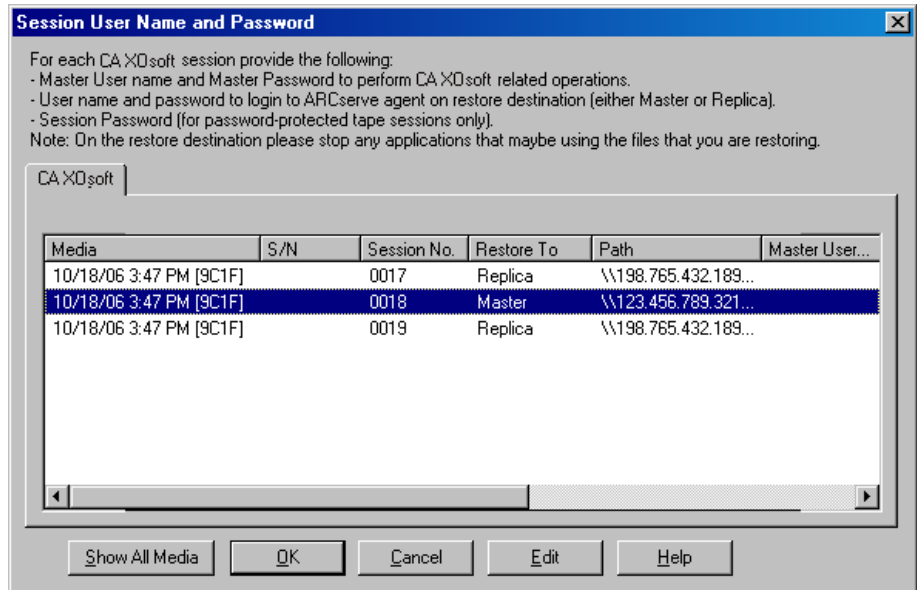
Session User Name and Password

For each CA XOsoft session provide the following:
- Master User name and Master Password to perform CA XOsoft related operations.
- User name and password to login to ARCserve agent on restore destination (either Master or Replica).
- Session Password (for password-protected tape sessions only).
Note: On the restore destination please stop any applications that maybe using the files that you are restoring.

CA XOsoft

| Media | S/N | Session No. | Restore To | Path | Master User... |
|---|---|---|---|---|---|
| 10/18/06 3:47 PM [9C1F] | | 0017 | Replica | \\198.765.432.189... | |
| 10/18/06 3:47 PM [9C1F] | | 0018 | Master | \\123.456.789.321... | |
| 10/18/06 3:47 PM [9C1F] | | 0019 | Replica | \\198.765.432.189... | |

Show All Media OK Cancel Edit Help